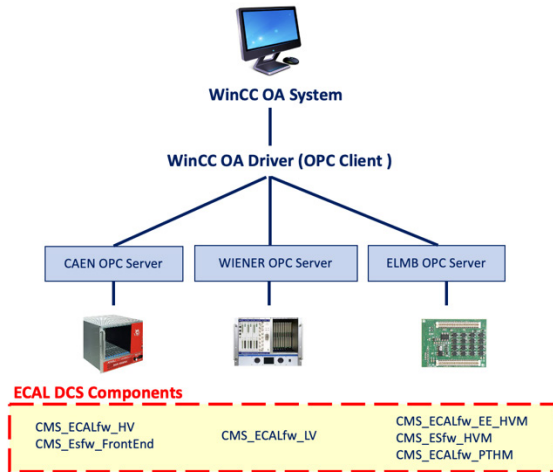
WinCC OA System

WinCC OA Driver (OPC Client )

CAEN OPC Server

WIENER OPC Server

ELMB OPC Server

ECAL DCS Components

CMS_ECALfw_HV
CMS_Esfw_FrontEnd

CMS_ECALfw_LV

CMS_ECALfw_EE_HVM
CMS_ESfw_HVM
CMS_ECALfw_PTHM